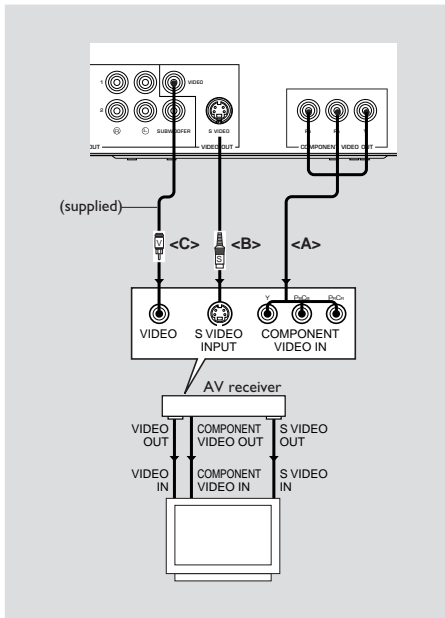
VIDEO
SUBWOOFER
S VIDEO
OUT
VIDEO OUT
COMPONENT VIDEO OUT
(supplied)
V
S
<C>
<B>
<A>
Y
PbCb
PrCr
VIDEO
S VIDEO INPUT
COMPONENT VIDEO IN
AV receiver
VIDEO OUT
COMPONENT VIDEO OUT
S VIDEO OUT
VIDEO IN
COMPONENT VIDEO IN
S VIDEO IN